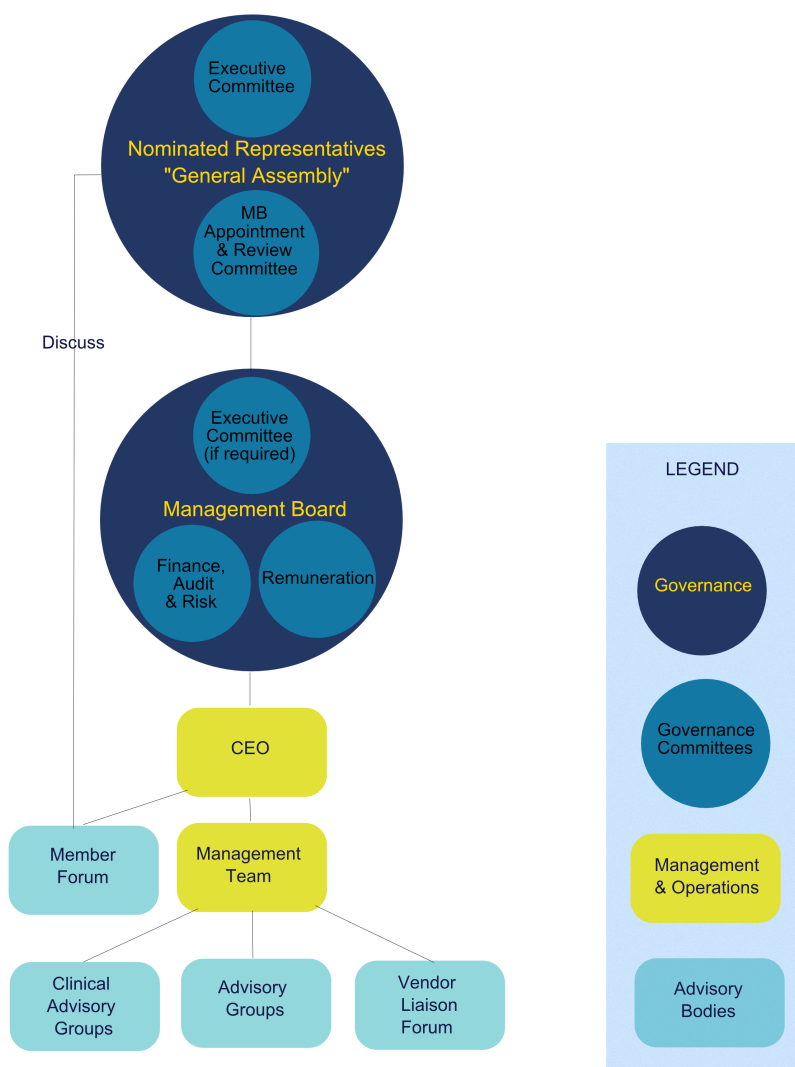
Executive Committee

Nominated Representatives "General Assembly"

MB Appointment & Review Committee

Discuss

Executive Committee (if required)

Management Board

Finance, Audit & Risk

Remuneration

CEO

Member Forum

Management Team

Clinical Advisory Groups

Advisory Groups

Vendor Liaison Forum

LEGEND

Governance

Governance Committees

Management & Operations

Advisory Bodies